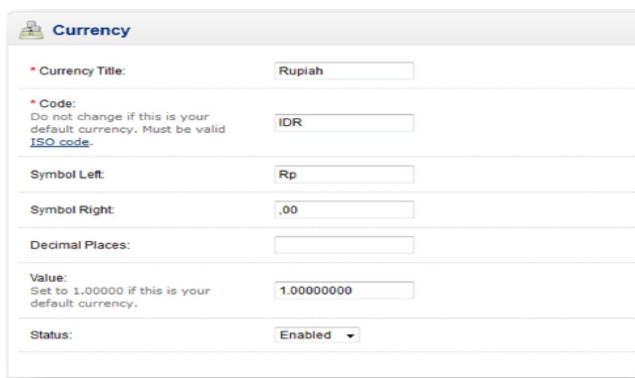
Currency

* Currency Title: Rupiah

* Code:
Do not change if this is your default currency. Must be valid ISO code.
IDR

Symbol Left: Rp

Symbol Right: ,00

Decimal Places:

Value:
Set to 1.00000 if this is your default currency.
1.00000000

Status: Enabled